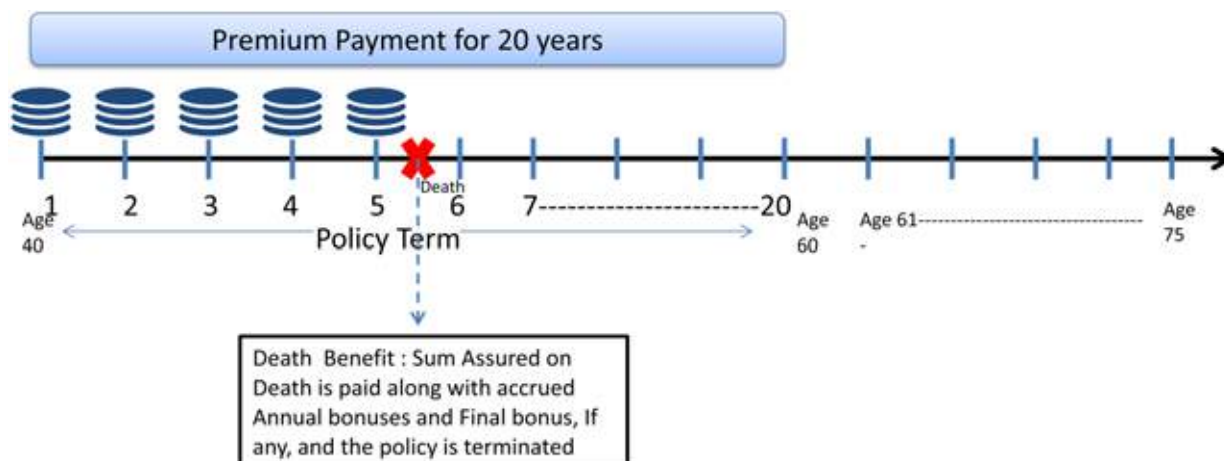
Premium Payment for 20 years

Death

1 2 3 4 5 6 7----------------------20

Age 40

Policy Term

Age 60

Age 61-------------------------------- -

Age 75

Death Benefit : Sum Assured on Death is paid along with accrued Annual bonuses and Final bonus, If any, and the policy is terminated